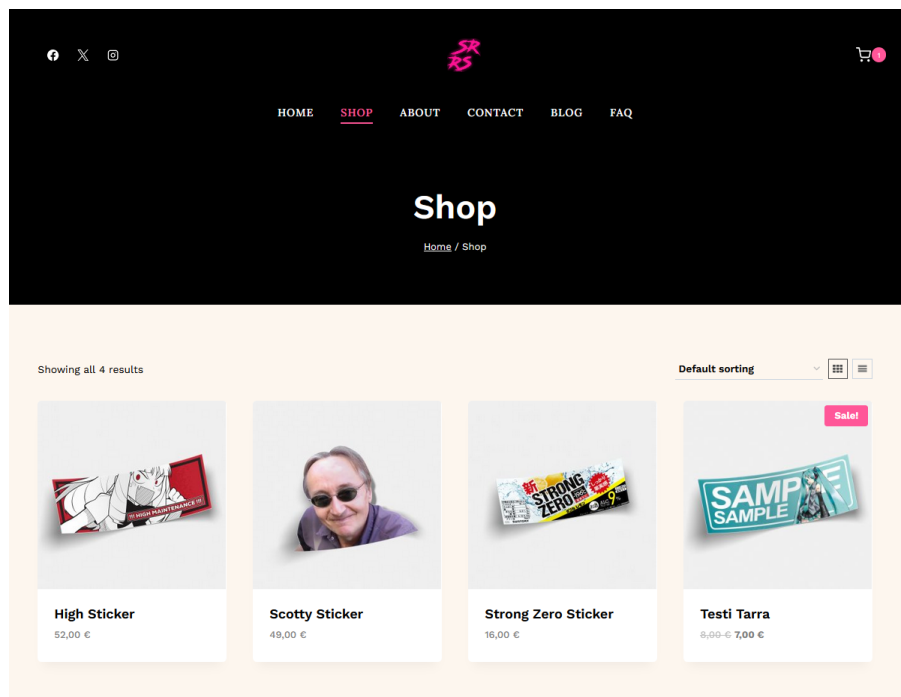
SR RS

1

HOME SHOP ABOUT CONTACT BLOG FAQ

Shop

Home / Shop

Showing all 4 results

Default sorting

!! HIGH MAINTENANCE !!

High Sticker
52,00 €

Scotty Sticker
49,00 €

新 STRONG ZERO 9

Strong Zero Sticker
16,00 €

Sale!

SAMPLE SAMPLE

Testi Tarra
~~8,00 €~~ 7,00 €